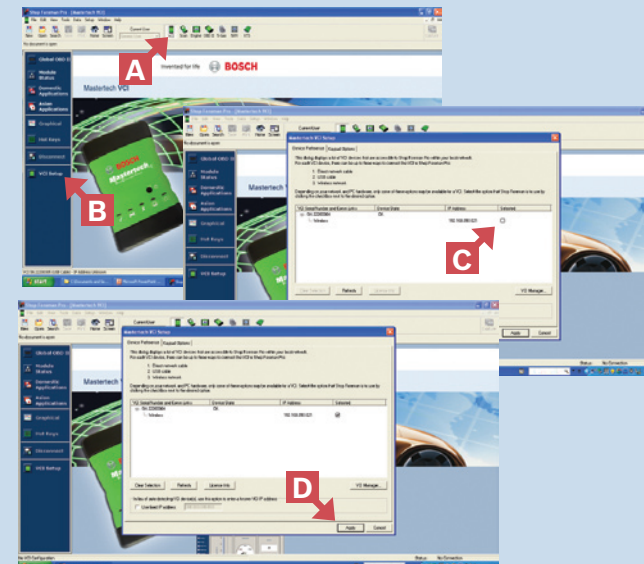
A

Invented for life BOSCH

Mastertech VCI

Global OBD II

Module Status

Domestic Applications

Asian Applications

Graphical

Hot Keys

Disconnect

VCI Setup

B

Mastertech

Mastertech VCI Setup

Device Preference

Keypad Buttons

1. Direct network cable
2. USB cable
3. Wireless network

VCI Serial Number and Connection

Device State

IP Address

Selected

SN 22065984

OK

Wireless

192.168.000.021

C

Clear Selection

Refresh

VCI Manager...

Apply

Cancel

D

License Info

Use fixed IP address

No Connection

start